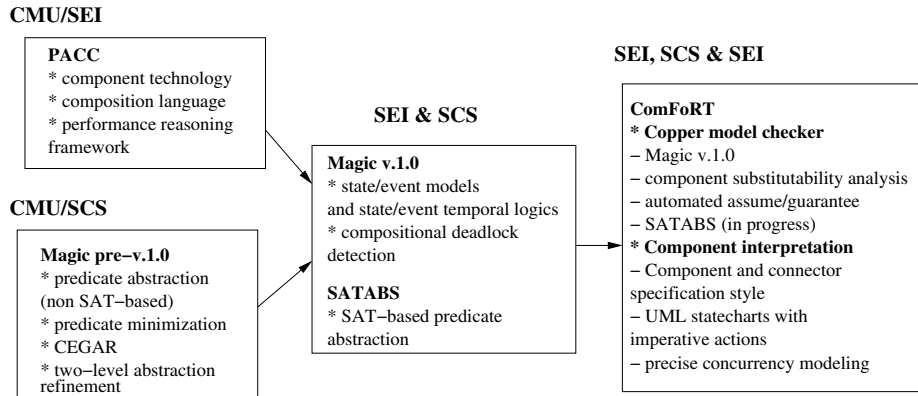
CMU/SEI

PACC
* component technology
* composition language
* performance reasoning framework

CMU/SCS

Magic pre−v.1.0
* predicate abstraction (non SAT−based)
* predicate minimization
* CEGAR
* two−level abstraction refinement

SEI & SCS

Magic v.1.0
* state/event models and state/event temporal logics
* compositional deadlock detection

SATABS
* SAT−based predicate abstraction

SEI, SCS & SEI

ComFoRT
* Copper model checker
− Magic v.1.0
− component substitutability analysis
− automated assume/guarantee
− SATABS (in progress)
* Component interpretation
− Component and connector specification style
− UML statecharts with imperative actions
− precise concurrency modeling